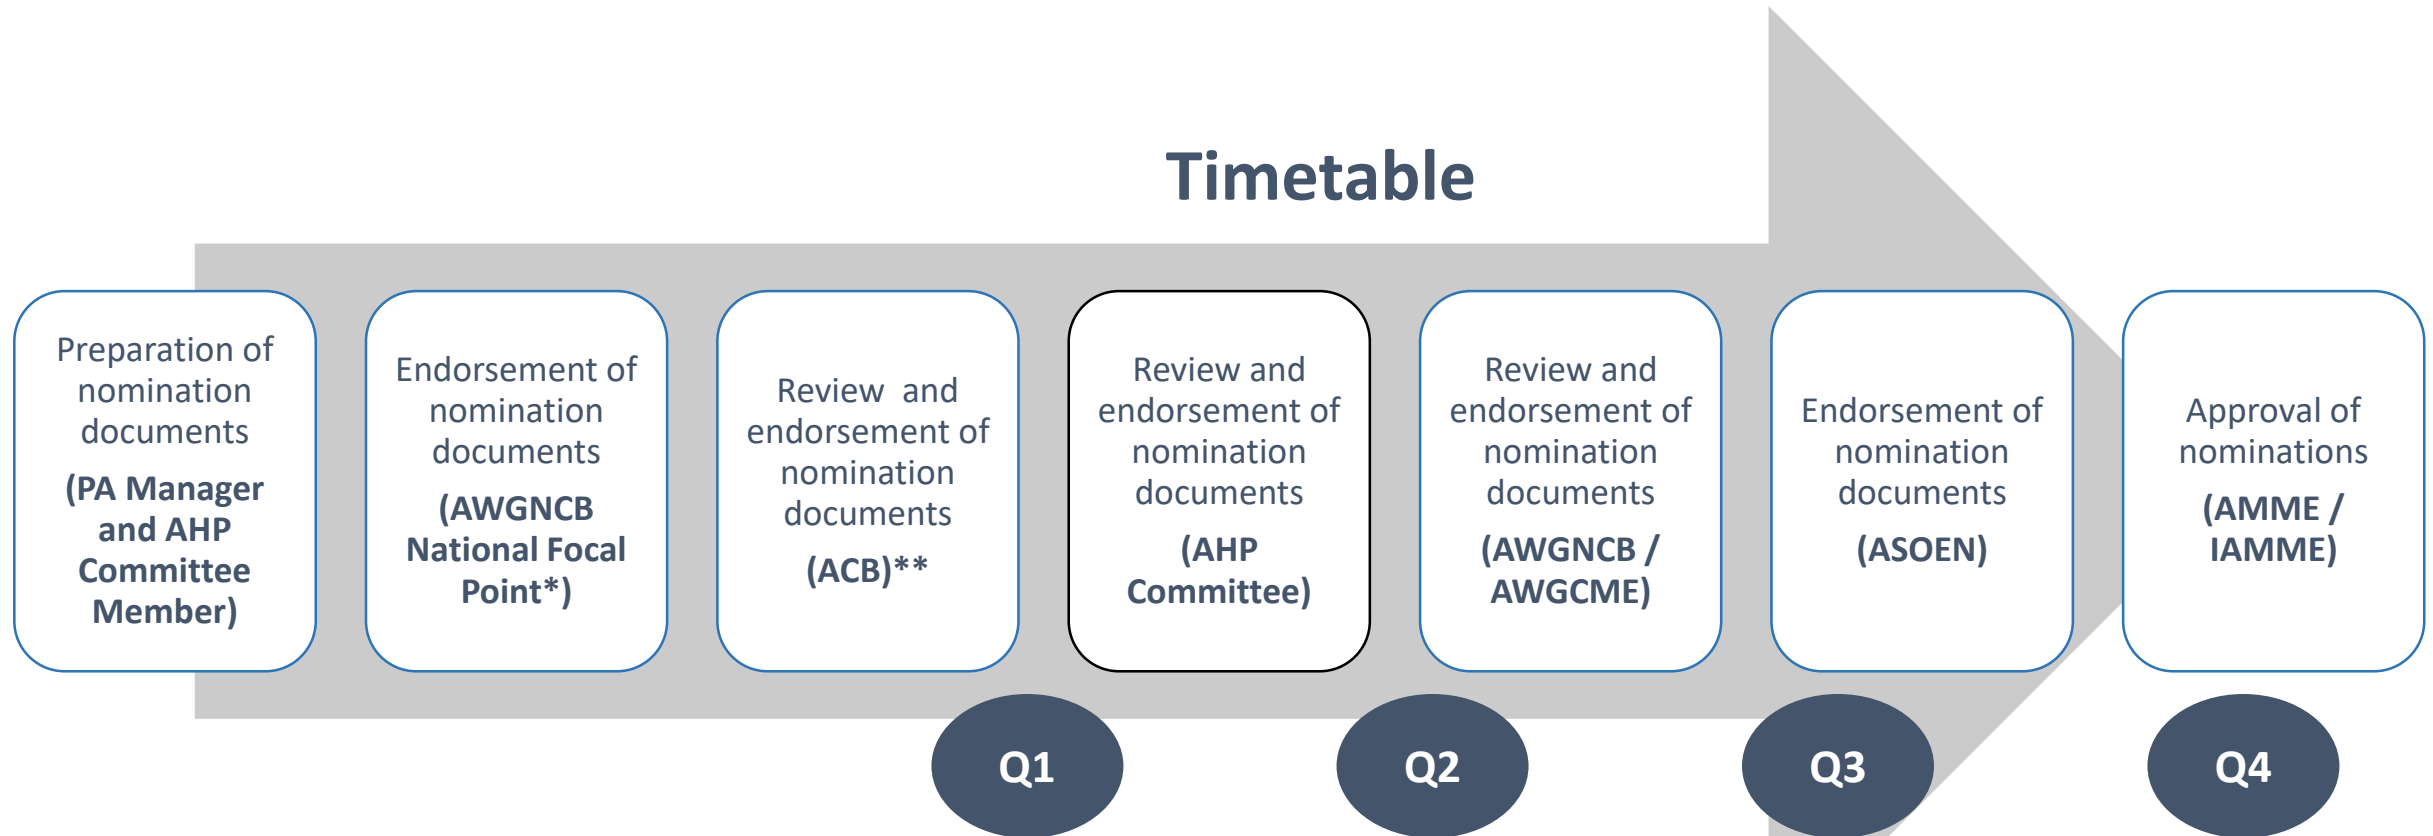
Timetable

Preparation of nomination documents

(PA Manager and AHP Committee Member)

Endorsement of nomination documents

(AWGNCB National Focal Point*)

Review and endorsement of nomination documents

(ACB)**

Review and endorsement of nomination documents

(AHP Committee)

Review and endorsement of nomination documents

(AWGNCB / AWGCME)

Endorsement of nomination documents

(ASOEN)

Approval of nominations

(AMME / IAMME)

Q1

Q2

Q3

Q4